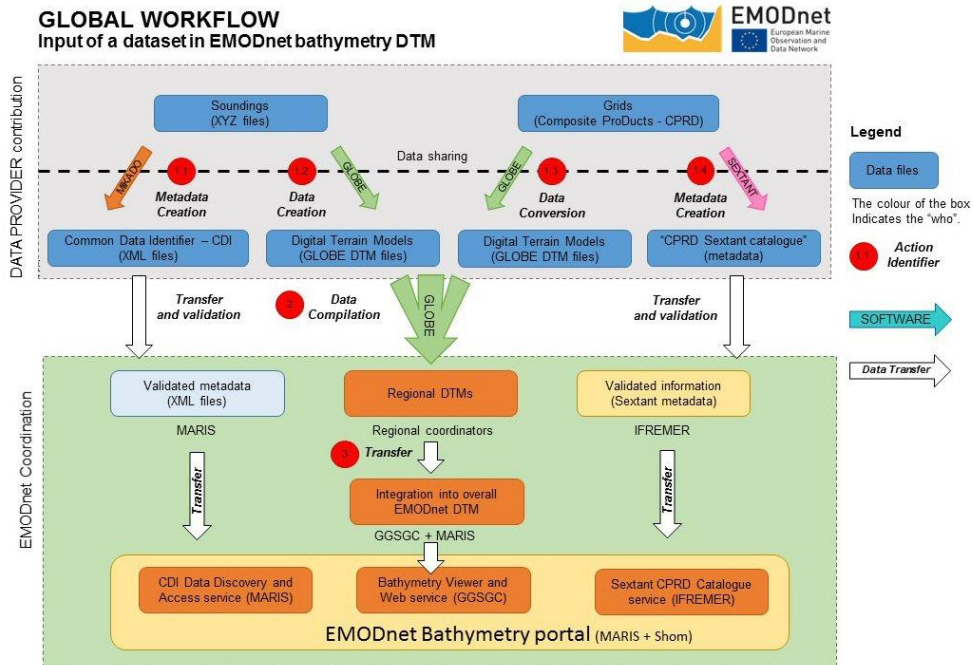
GLOBAL WORKFLOW
Input of a dataset in EMODnet bathymetry DTM

EMODnet
European Marine Observation and Data Network

DATA PROVIDER contribution

Soundings
(XYZ files)

Grids
(Composite ProDucts - CPRD)

Data sharing

MIKADO
1.1
Metadata Creation

1.2
Data Creation
GLOBE

GLOBE
1.3
Data Conversion

1.4
Metadata Creation
SEXTANT

Common Data Identifier – CDI
(XML files)

Digital Terrain Models
(GLOBE DTM files)

Digital Terrain Models
(GLOBE DTM files)

"CPRD Sextant catalogue"
(metadata)

Transfer and validation

2
Data Compilation

GLOBE

Transfer and validation

EMODnet Coordination

Validated metadata
(XML files)

MARIS

Regional DTMs

Regional coordinators

Validated information
(Sextant metadata)

IFREMER

Transfer

3
Transfer

Transfer

Integration into overall EMODnet DTM

GGSGC + MARIS

CDI Data Discovery and Access service (MARIS)

Bathymetry Viewer and Web service (GGSGC)

Sextant CPRD Catalogue service (IFREMER)

EMODnet Bathymetry portal (MARIS + Shom)

Legend

Data files

The colour of the box Indicates the "who".

1.1
Action Identifier

SOFTWARE

Data Transfer